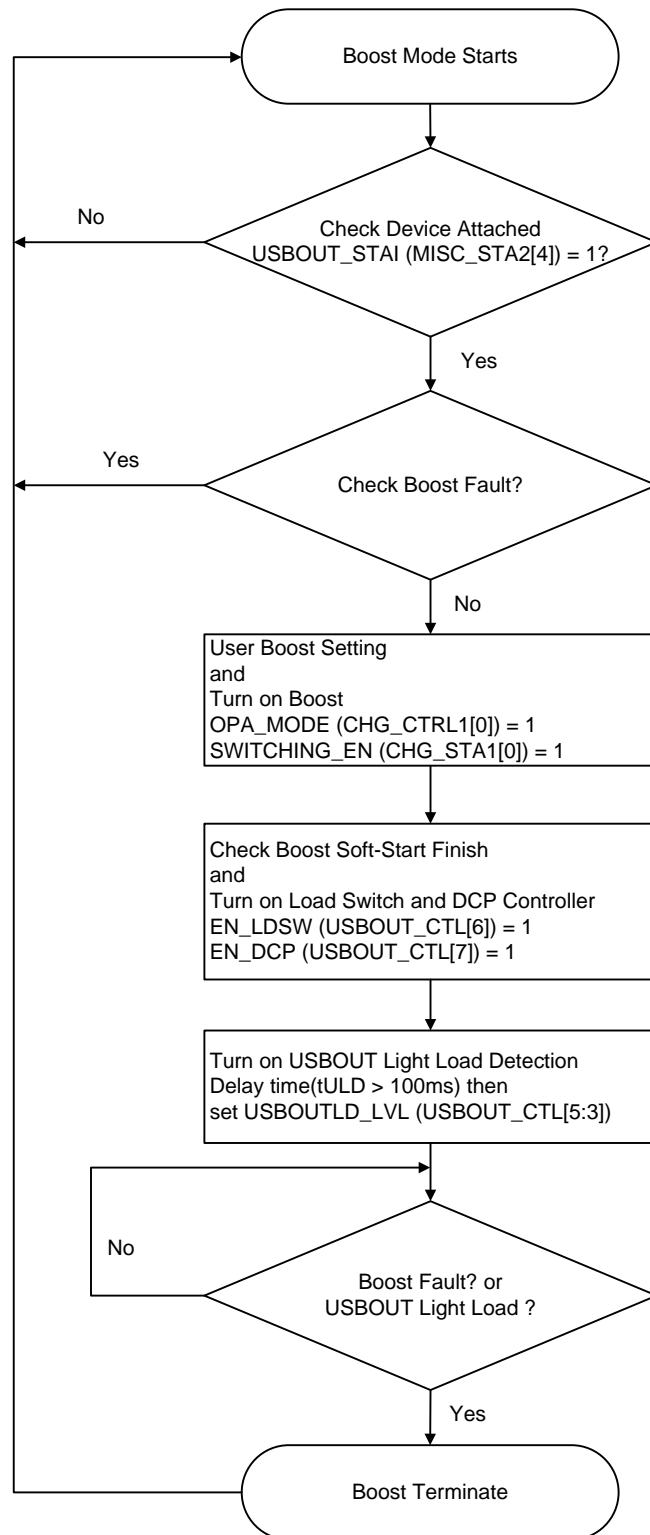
Boost Mode Starts

No

Check Device Attached
USBOUT_STAI (MISC_STA2[4]) = 1?

Yes

Yes

Check Boost Fault?

No

User Boost Setting
and
Turn on Boost
OPA_MODE (CHG_CTRL1[0]) = 1
SWITCHING_EN (CHG_STA1[0]) = 1

Check Boost Soft-Start Finish
and
Turn on Load Switch and DCP Controller
EN_LDSW (USBOUT_CTL[6]) = 1
EN_DCP (USBOUT_CTL[7]) = 1

Turn on USBOUT Light Load Detection
Delay time(tULD > 100ms) then
set USBOUTLD_LVL (USBOUT_CTL[5:3])

No

Boost Fault? or
USBOUT Light Load ?

Yes

Boost Terminate